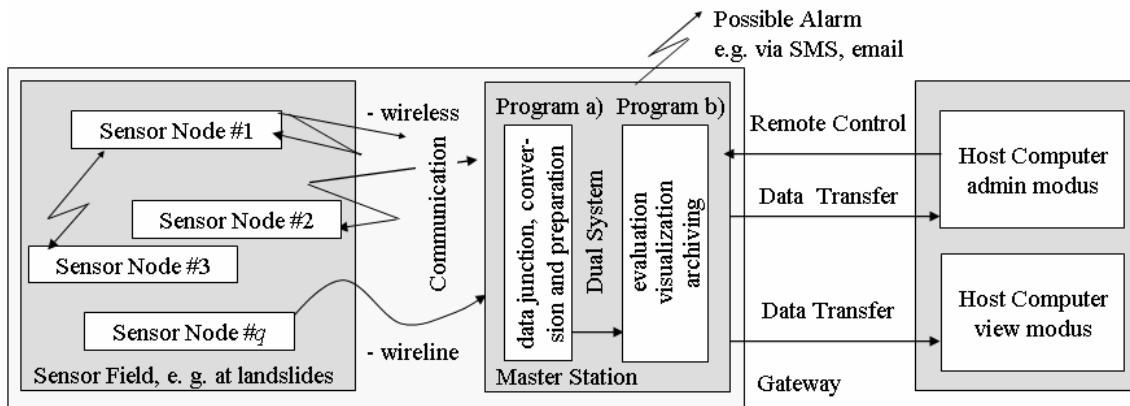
Possible Alarm
e.g. via SMS, email

Sensor Node #1

Sensor Node #2

Sensor Node #3

Sensor Node #$q$

Sensor Field, e. g. at landslides

- wireless

Communication

- wireline

Program a)

Program b)

data junction, conversion and preparation

Dual System

evaluation visualization archiving

Master Station

Remote Control

Data Transfer

Data Transfer

Gateway

Host Computer admin modus

Host Computer view modus